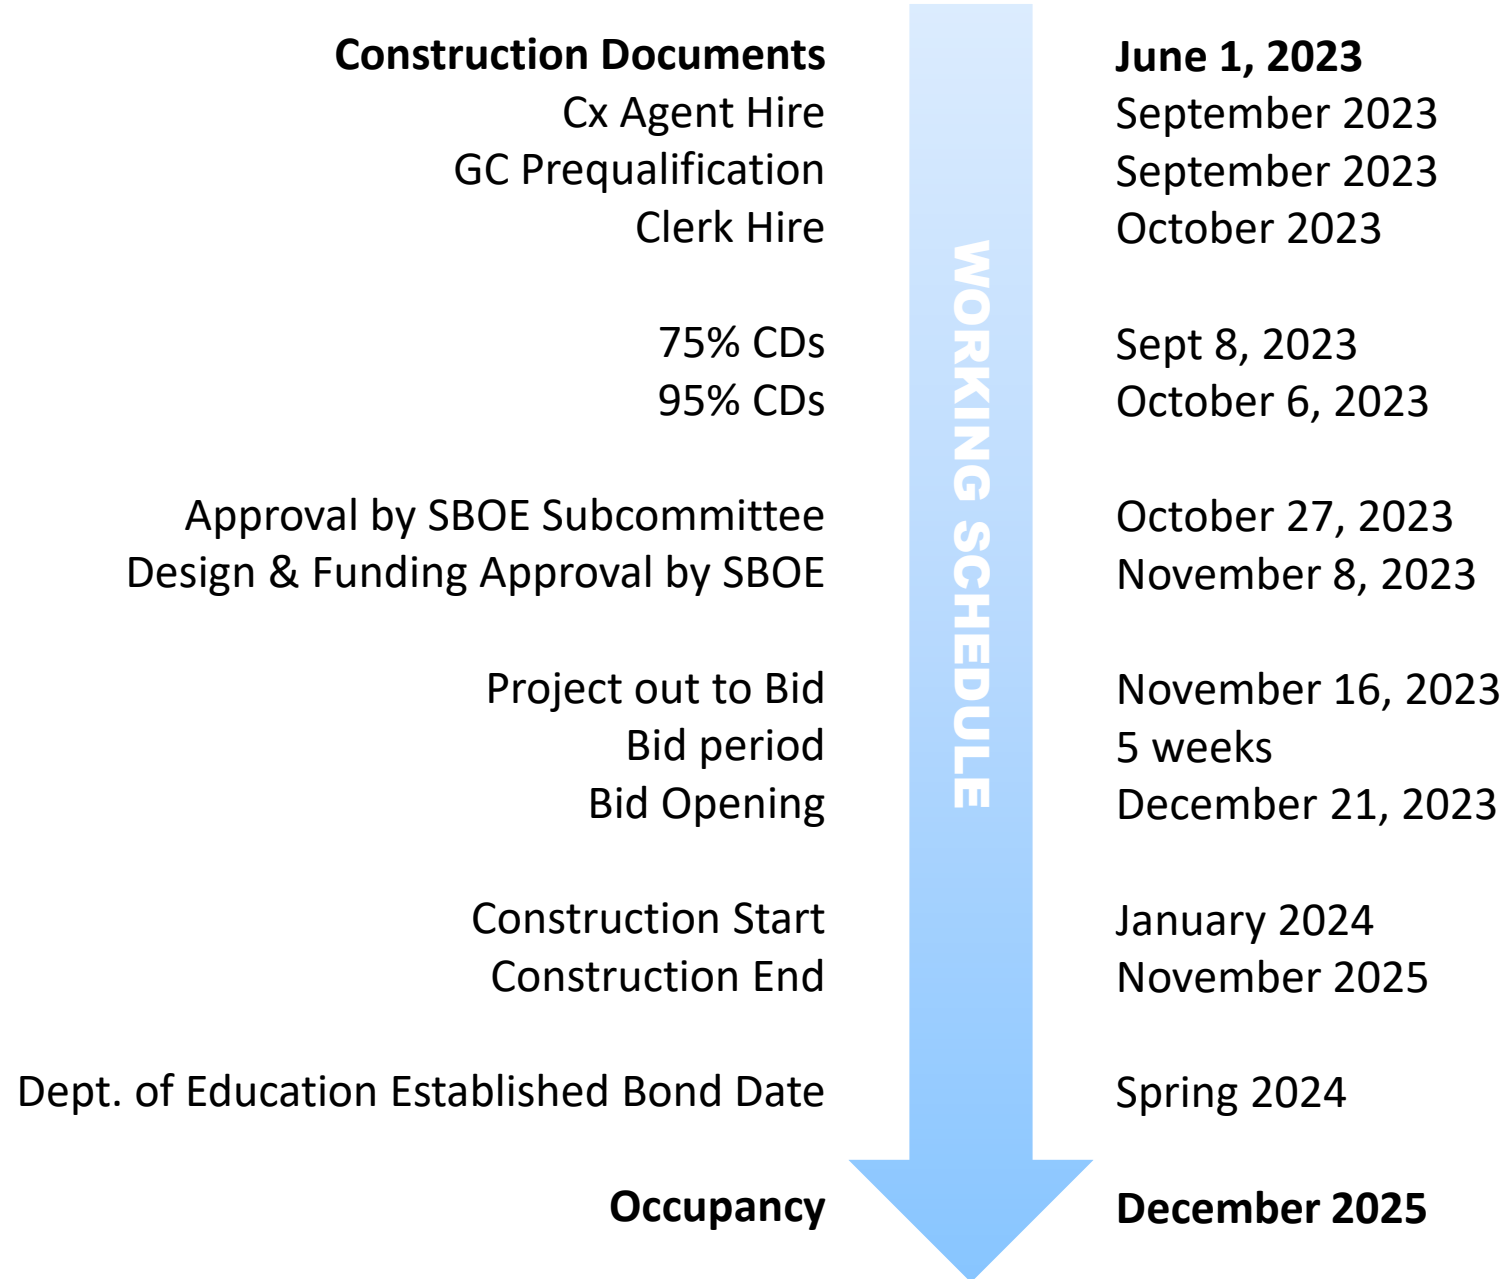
WORKING SCHEDULE

| | |
|---|---|
| **Construction Documents** | **June 1, 2023** |
| Cx Agent Hire | September 2023 |
| GC Prequalification | September 2023 |
| Clerk Hire | October 2023 |
| 75% CDs | Sept 8, 2023 |
| 95% CDs | October 6, 2023 |
| Approval by SBOE Subcommittee | October 27, 2023 |
| Design & Funding Approval by SBOE | November 8, 2023 |
| Project out to Bid | November 16, 2023 |
| Bid period | 5 weeks |
| Bid Opening | December 21, 2023 |
| Construction Start | January 2024 |
| Construction End | November 2025 |
| Dept. of Education Established Bond Date | Spring 2024 |
| **Occupancy** | **December 2025** |